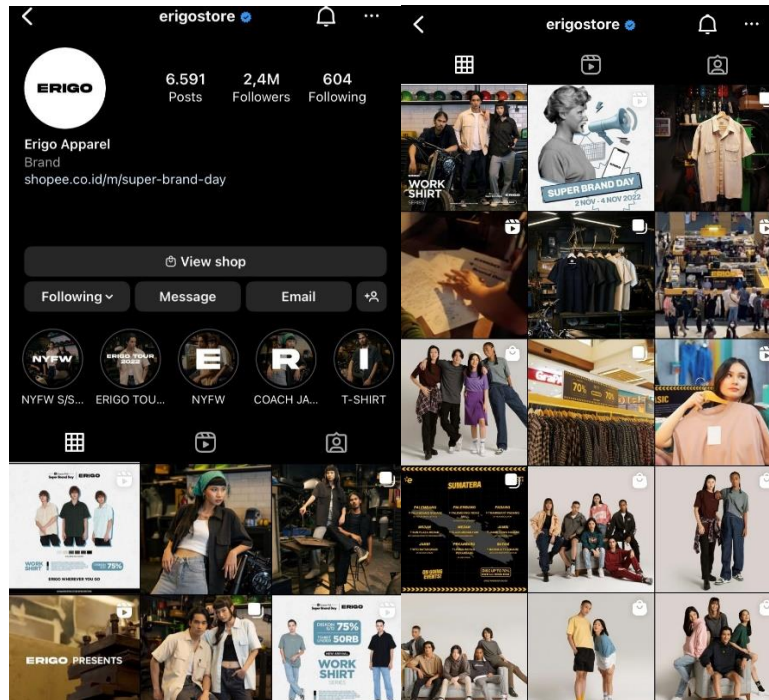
erigostore

ERIGO

6.591 Posts

2,4M Followers

604 Following

Erigo Apparel
Brand
shopee.co.id/m/super-brand-day

View shop

Following

Message

Email

NYFW

ERIGO TOUR 2022

E

R

I

NYFW S/S...

ERIGO TOU...

NYFW

COACH JA...

T-SHIRT

Super Brand Day ERIGO

WORK SHIRT

75%

ERIGO WHEREVER YOU GO

ERIGO PRESENTS

ERIGO

75%

50RB

WORK SHIRT

erigostore

WORK SHIRT

SUPER BRAND DAY
2 NOV - 4 NOV 2022

70%

SUMATERA